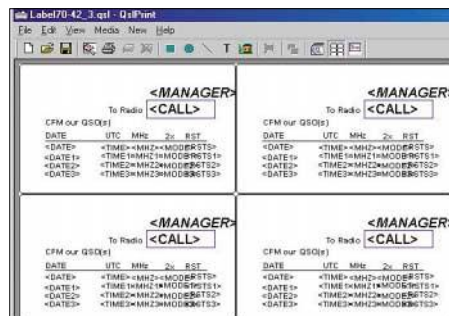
Label70-42_3.qsl - QslPrint
File Edit View Media New Help

<MANAGER>
To Radio <CALL>
CFM our QSO(s)
DATE UTC MHz 2x RST
<DATE> <TIME> <MHZ> <MODE> <RSTS>
<DATE1> <TIME1> <MHZ1> <MODE1> <RSTS1>
<DATE2> <TIME2> <MHZ2> <MODE2> <RSTS2>
<DATE3> <TIME3> <MHZ3> <MODE3> <RSTS3>

<MANAGER
To Radio <CALL>
CFM our QSO(s)
DATE UTC MHz 2x RST
<DATE> <TIME> <MHZ> <MODE> <RSTS>
<DATE1> <TIME1> <MHZ1> <MODE1> <RSTS1>
<DATE2> <TIME2> <MHZ2> <MODE2> <RSTS2>
<DATE3> <TIME3> <MHZ3> <MODE3> <RSTS3>

<MANAGER>
To Radio <CALL>
CFM our QSO(s)
DATE UTC MHz 2x RST
<DATE> <TIME> <MHZ> <MODE> <RSTS>
<DATE1> <TIME1> <MHZ1> <MODE1> <RSTS1>
<DATE2> <TIME2> <MHZ2> <MODE2> <RSTS2>
<DATE3> <TIME3> <MHZ3> <MODE3> <RSTS3>

<MANAGER
To Radio <CALL>
CFM our QSO(s)
DATE UTC MHz 2x RST
<DATE> <TIME> <MHZ> <MODE> <RSTS>
<DATE1> <TIME1> <MHZ1> <MODE1> <RSTS1>
<DATE2> <TIME2> <MHZ2> <MODE2> <RSTS2>
<DATE3> <TIME3> <MHZ3> <MODE3> <RSTS3>